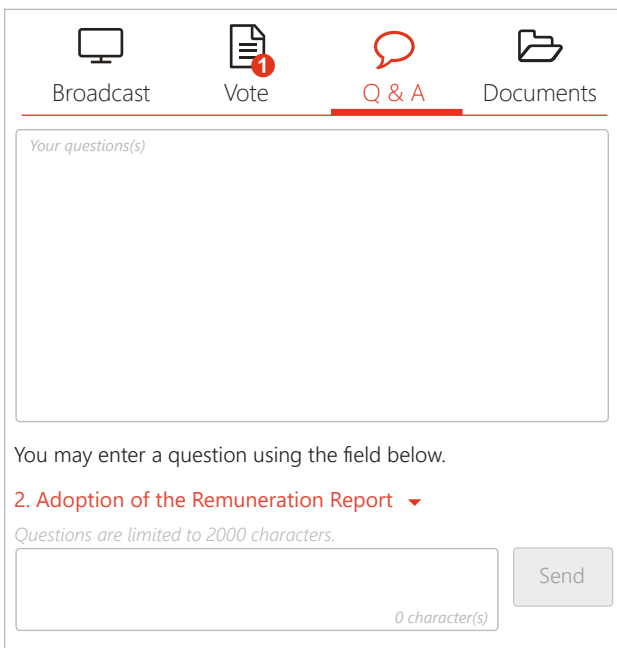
Broadcast
1
Vote
Q & A
Documents

Your questions(s)

You may enter a question using the field below.

2. Adoption of the Remuneration Report

Questions are limited to 2000 characters.

0 character(s)

Send